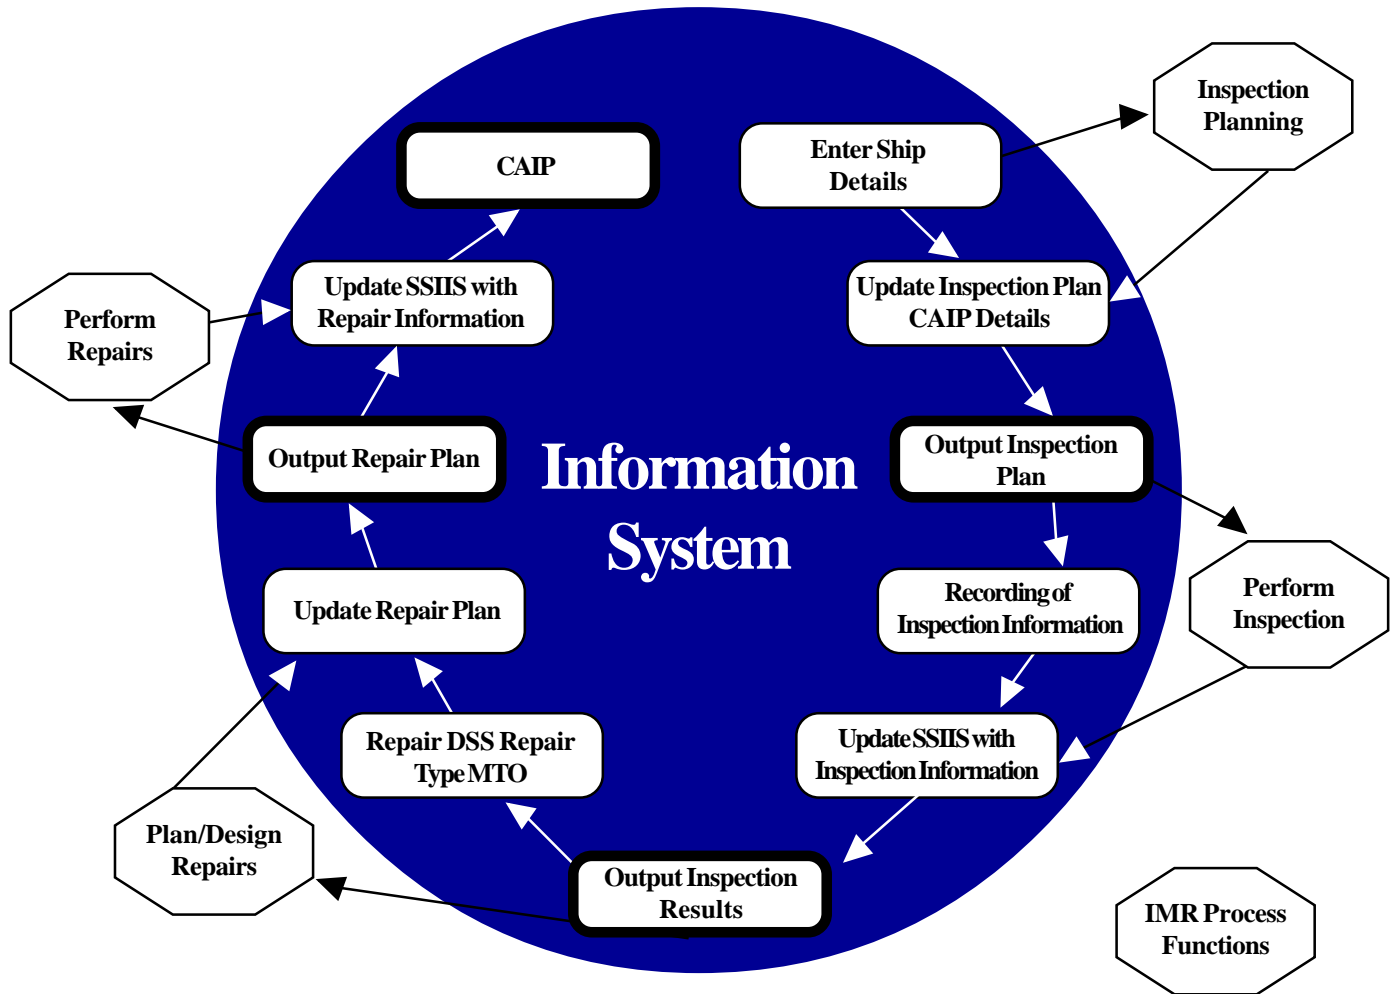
Information System

CAIP

Enter Ship Details

Inspection Planning

Update SSIIS with Repair Information

Update Inspection Plan CAIP Details

Perform Repairs

Output Repair Plan

Output Inspection Plan

Perform Inspection

Update Repair Plan

Recording of Inspection Information

Repair DSS Repair Type MTO

Update SSIIS with Inspection Information

Plan/Design Repairs

Output Inspection Results

IMR Process Functions